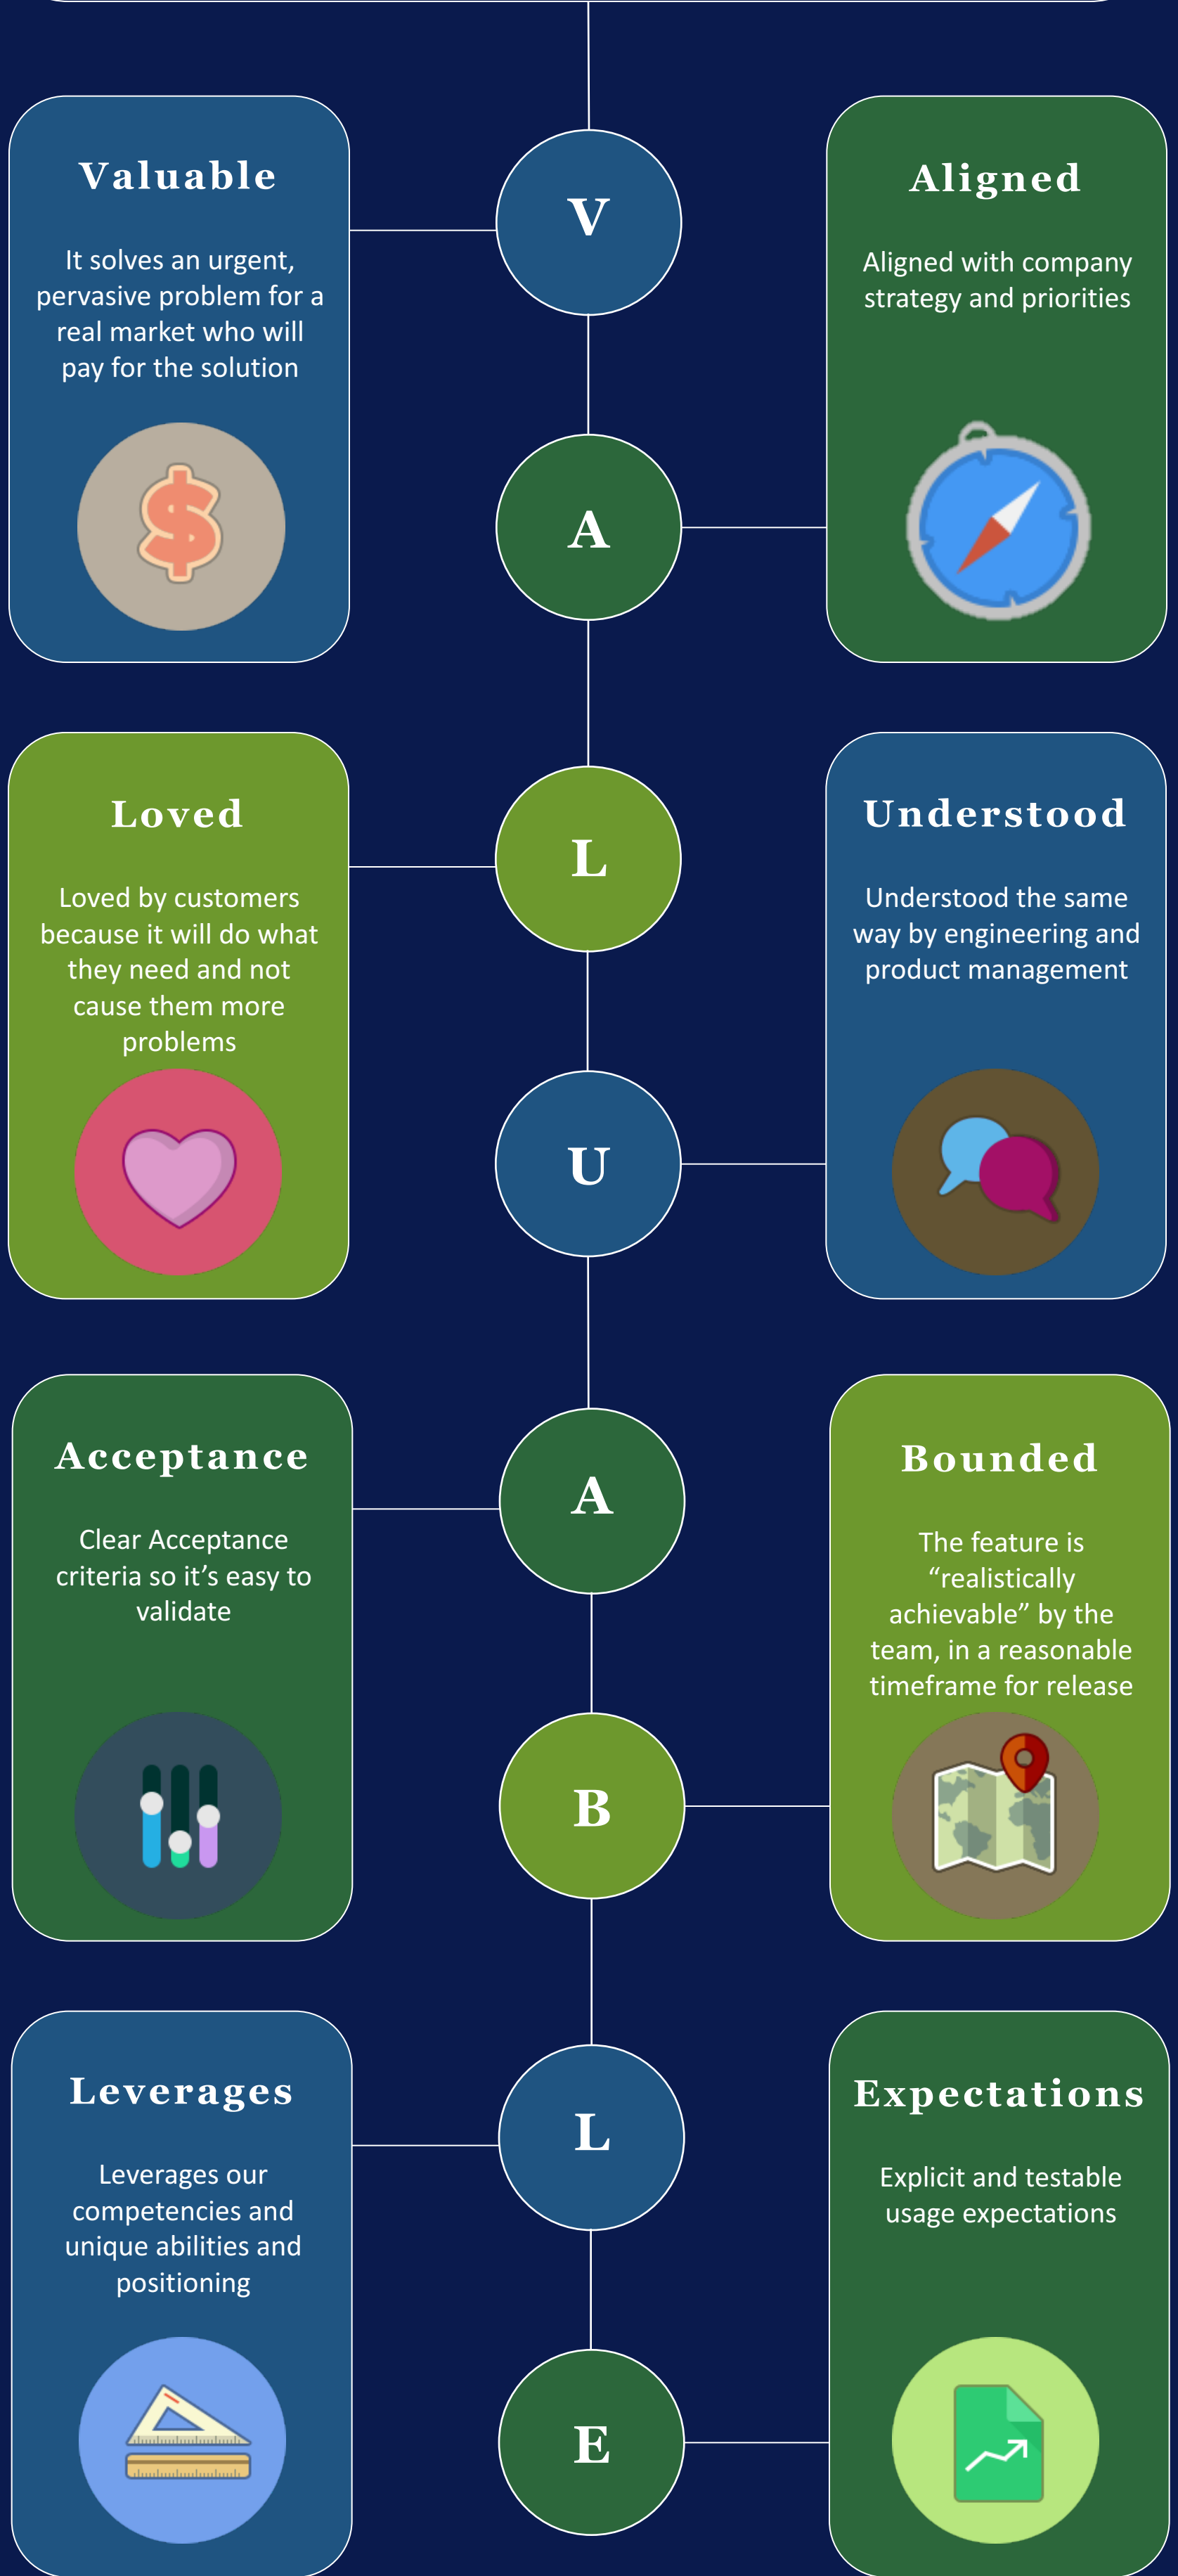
Valuable

It solves an urgent, pervasive problem for a real market who will pay for the solution

V

Aligned

Aligned with company strategy and priorities

A

Loved

Loved by customers because it will do what they need and not cause them more problems

L

Understood

Understood the same way by engineering and product management

U

Acceptance

Clear Acceptance criteria so it's easy to validate

A

Bounded

The feature is "realistically achievable" by the team, in a reasonable timeframe for release

B

Leverages

Leverages our competencies and unique abilities and positioning

L

Expectations

Explicit and testable usage expectations

E